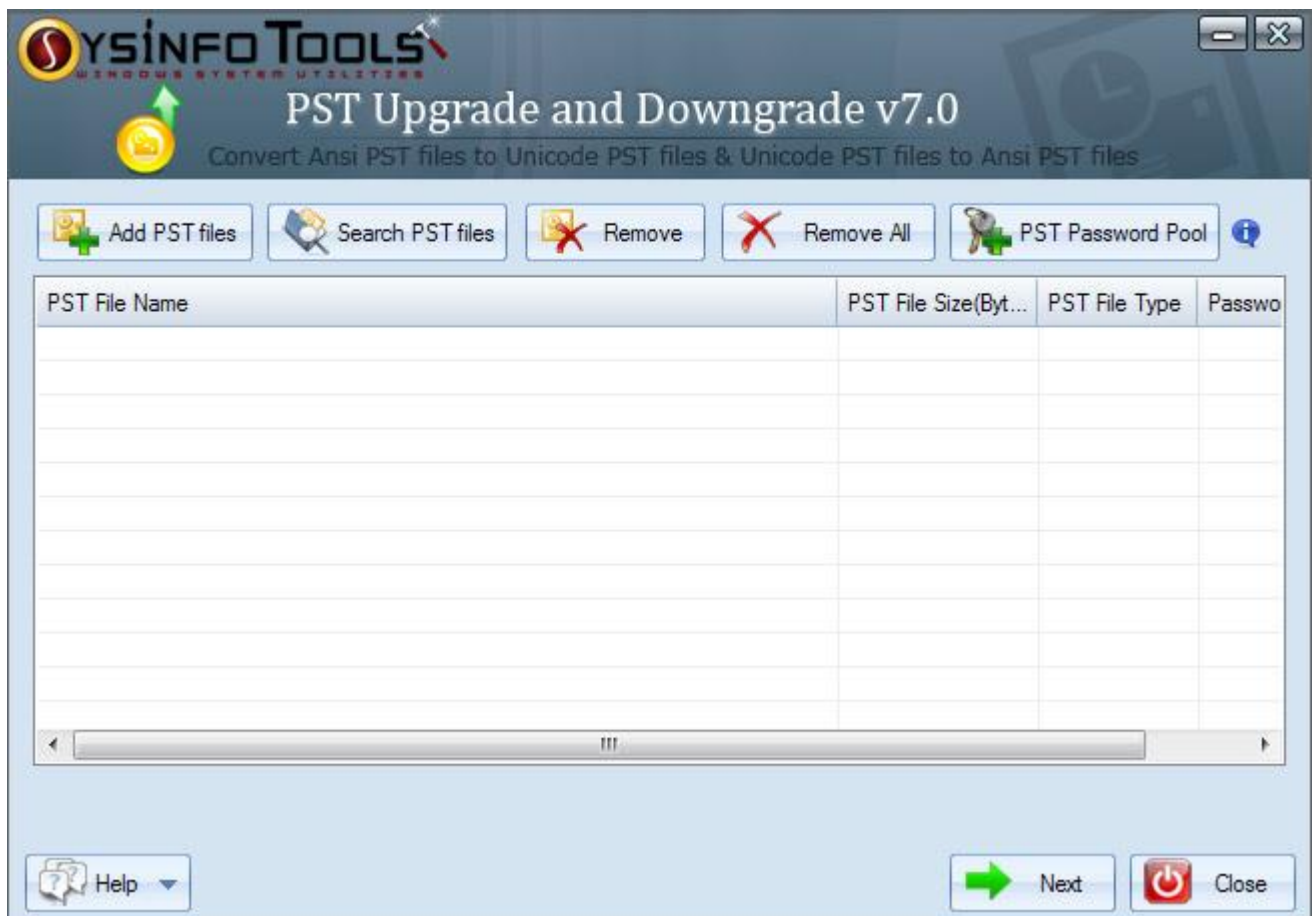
SYSINFO TOOLS
WINDOWS SYSTEM UTILITIES

PST Upgrade and Downgrade v7.0
Convert Ansi PST files to Unicode PST files & Unicode PST files to Ansi PST files

Add PST files | Search PST files | Remove | Remove All | PST Password Pool

| PST File Name | PST File Size(Byt... | PST File Type | Passwo |
|---|---|---|---|

Help
Next
Close